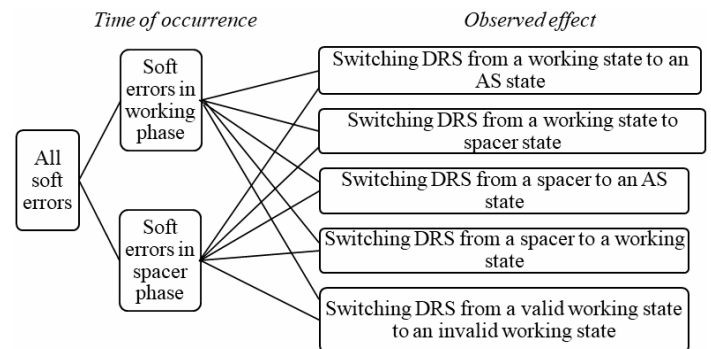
Time of occurrence

Observed effect

All soft errors

Soft errors in working phase

Soft errors in spacer phase

Switching DRS from a working state to an AS state

Switching DRS from a working state to spacer state

Switching DRS from a spacer to an AS state

Switching DRS from a spacer to a working state

Switching DRS from a valid working state to an invalid working state